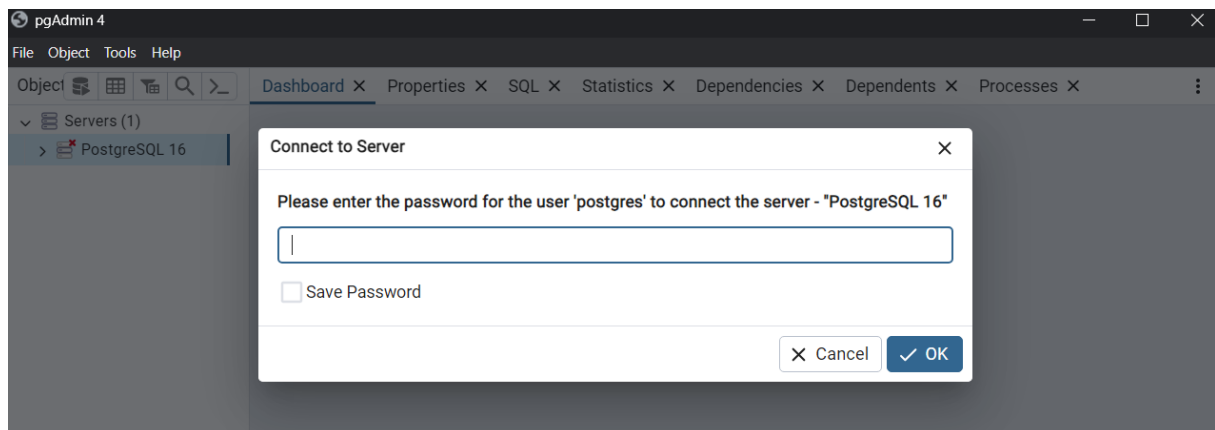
pgAdmin 4

File Object Tools Help

Object

Dashboard ✕ Properties ✕ SQL ✕ Statistics ✕ Dependencies ✕ Dependents ✕ Processes ✕

Servers (1)

PostgreSQL 16

Connect to Server

Please enter the password for the user 'postgres' to connect the server - "PostgreSQL 16"

Save Password

✕ Cancel ✓ OK